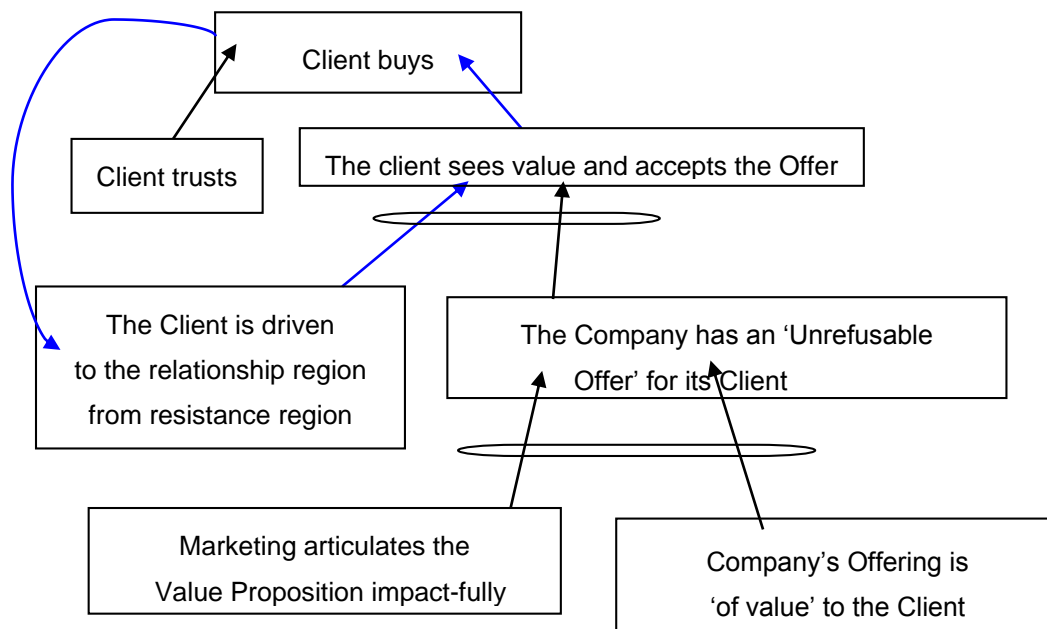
Client buys

Client trusts

The client sees value and accepts the Offer

The Client is driven to the relationship region from resistance region

The Company has an 'Unrefusable Offer' for its Client

Marketing articulates the Value Proposition impact-fully

Company's Offering is 'of value' to the Client